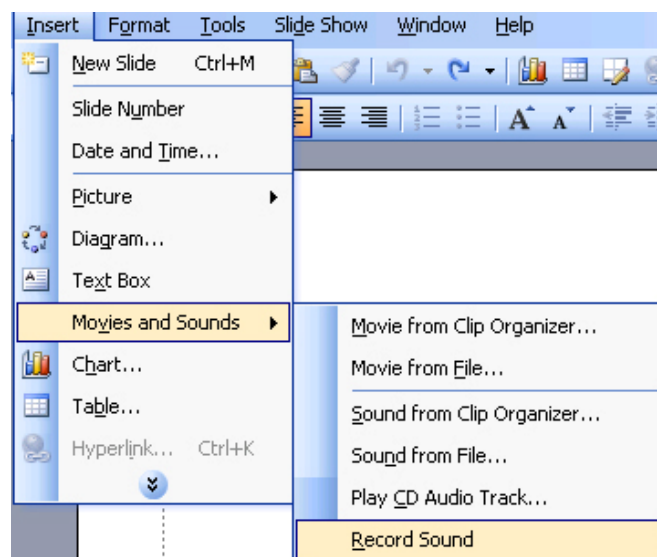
Insert Format Tools Slide Show Window Help

New Slide Ctrl+M
Slide Number
Date and Time...
Picture
Diagram...
Text Box
Movies and Sounds
Chart...
Table...
Hyperlink... Ctrl+K

Movie from Clip Organizer...
Movie from File...
Sound from Clip Organizer...
Sound from File...
Play CD Audio Track...
Record Sound